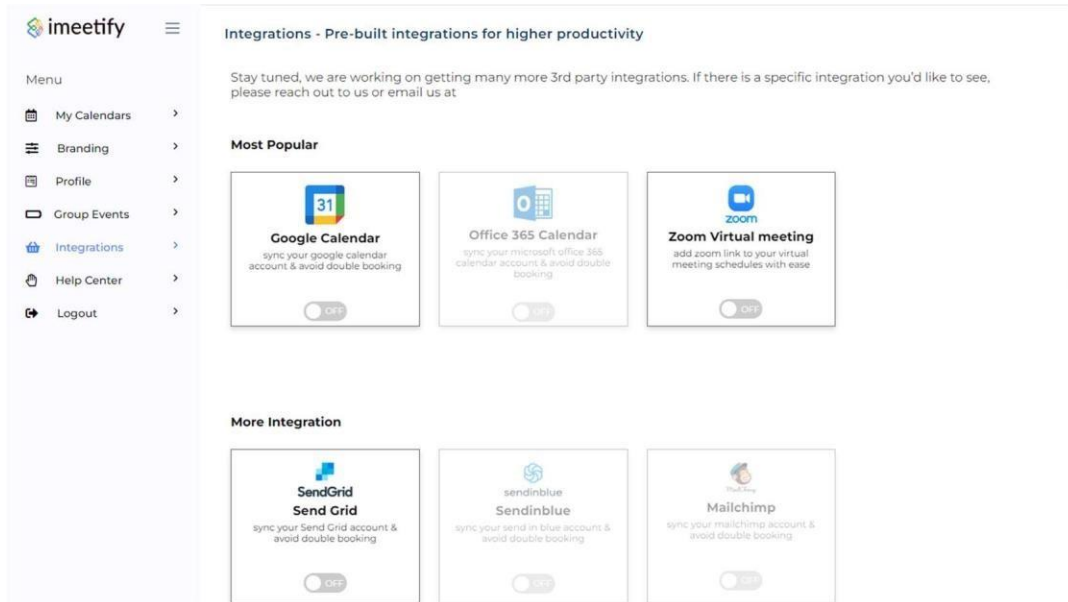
imeetify

Menu

My Calendars
Branding
Profile
Group Events
Integrations
Help Center
Logout

Integrations - Pre-built integrations for higher productivity

Stay tuned, we are working on getting many more 3rd party integrations. If there is a specific integration you'd like to see, please reach out to us or email us at

Most Popular

31
Google Calendar
sync your google calendar account & avoid double booking
OFF

Office 365 Calendar
sync your microsoft office 365 calendar account & avoid double booking
OFF

zoom
Zoom Virtual meeting
add zoom link to your virtual meeting schedules with ease
OFF

More Integration

SendGrid
Send Grid
sync your Send Grid account & avoid double booking
OFF

sendinblue
Sendinblue
sync your send in blue account & avoid double booking
OFF

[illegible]
Mailchimp
sync your mailchimp account & avoid double booking
OFF